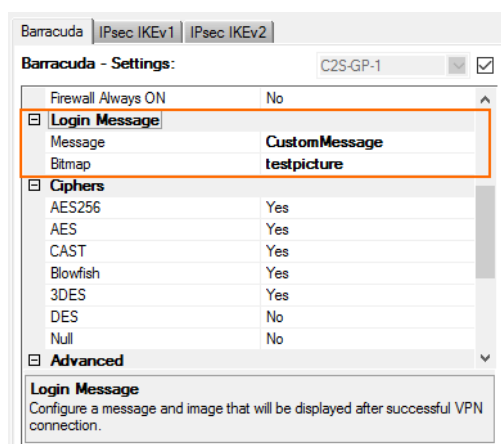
Barracuda | IPsec IKEv1 | IPsec IKEv2

Barracuda - Settings: C2S-GP-1

| | |
|---|---|
| Firewall Always ON | No |
| ⊟ Login Message | |
| Message | CustomMessage |
| Bitmap | testpicture |
| ⊟ Ciphers | |
| AES256 | Yes |
| AES | Yes |
| CAST | Yes |
| Blowfish | Yes |
| 3DES | Yes |
| DES | No |
| Null | No |
| ⊟ Advanced | |

Login Message
Configure a message and image that will be displayed after successful VPN connection.